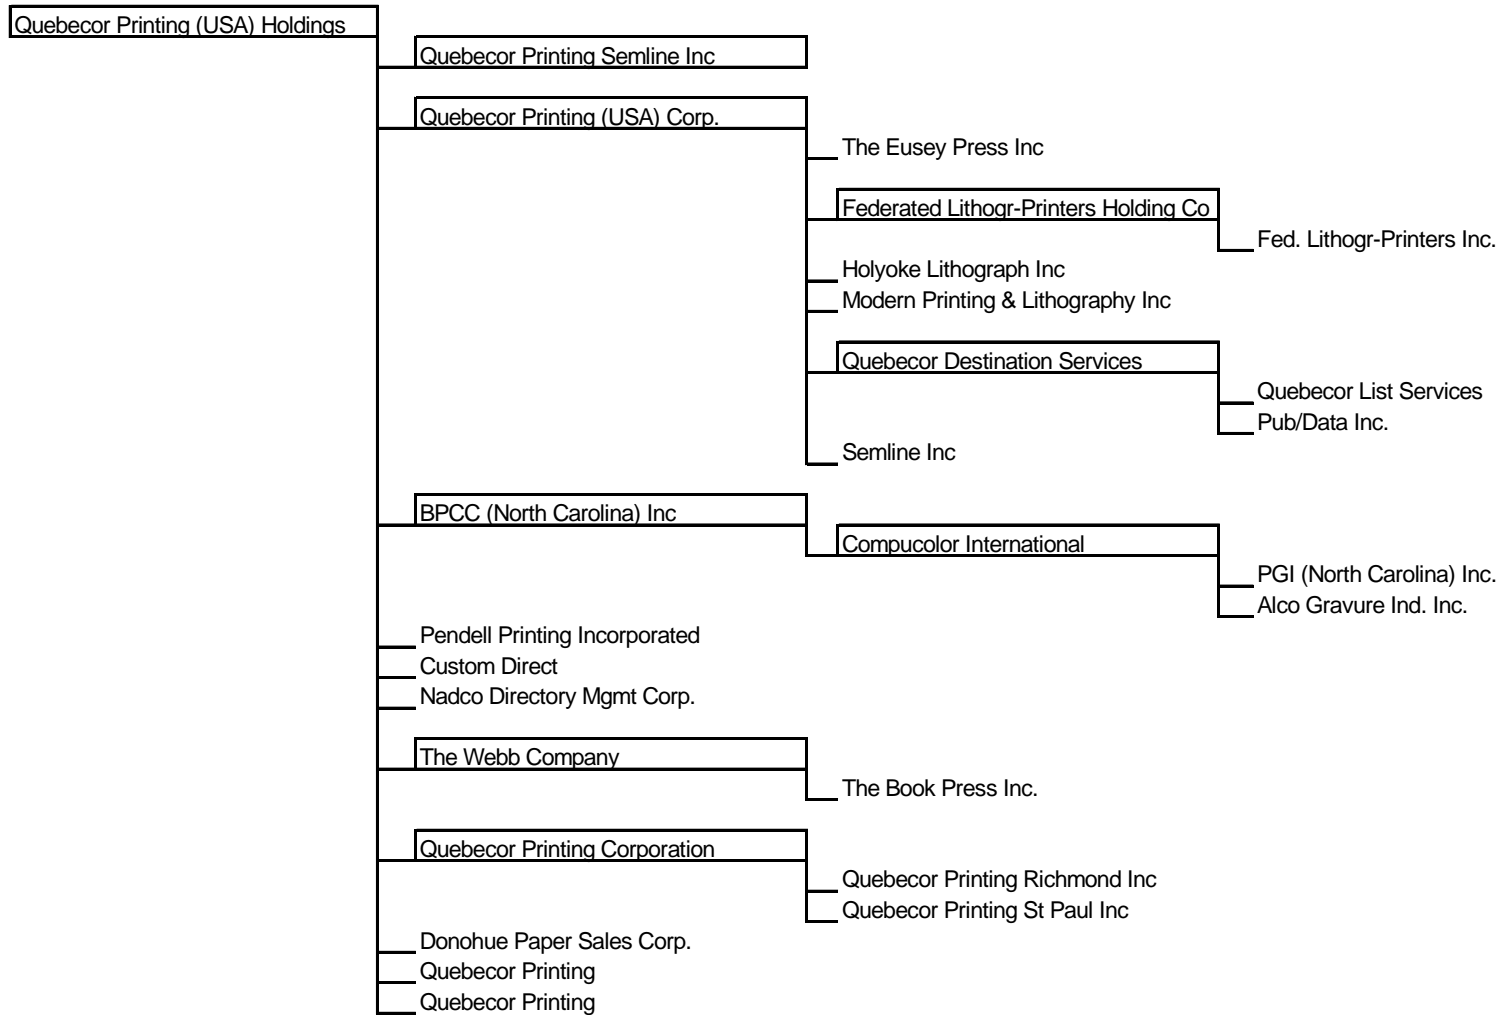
Quebecor Printing (USA) Holdings

Quebecor Printing Semline Inc

Quebecor Printing (USA) Corp.

The Eusey Press Inc

Federated Lithogr-Printers Holding Co

Fed. Lithogr-Printers Inc.

Holyoke Lithograph Inc

Modern Printing & Lithography Inc

Quebecor Destination Services

Quebecor List Services

Pub/Data Inc.

Semline Inc

BPCC (North Carolina) Inc

Compucolor International

PGI (North Carolina) Inc.

Alco Gravure Ind. Inc.

Pendell Printing Incorporated

Custom Direct

Nadco Directory Mgmt Corp.

The Webb Company

The Book Press Inc.

Quebecor Printing Corporation

Quebecor Printing Richmond Inc

Quebecor Printing St Paul Inc

Donohue Paper Sales Corp.

Quebecor Printing

Quebecor Printing